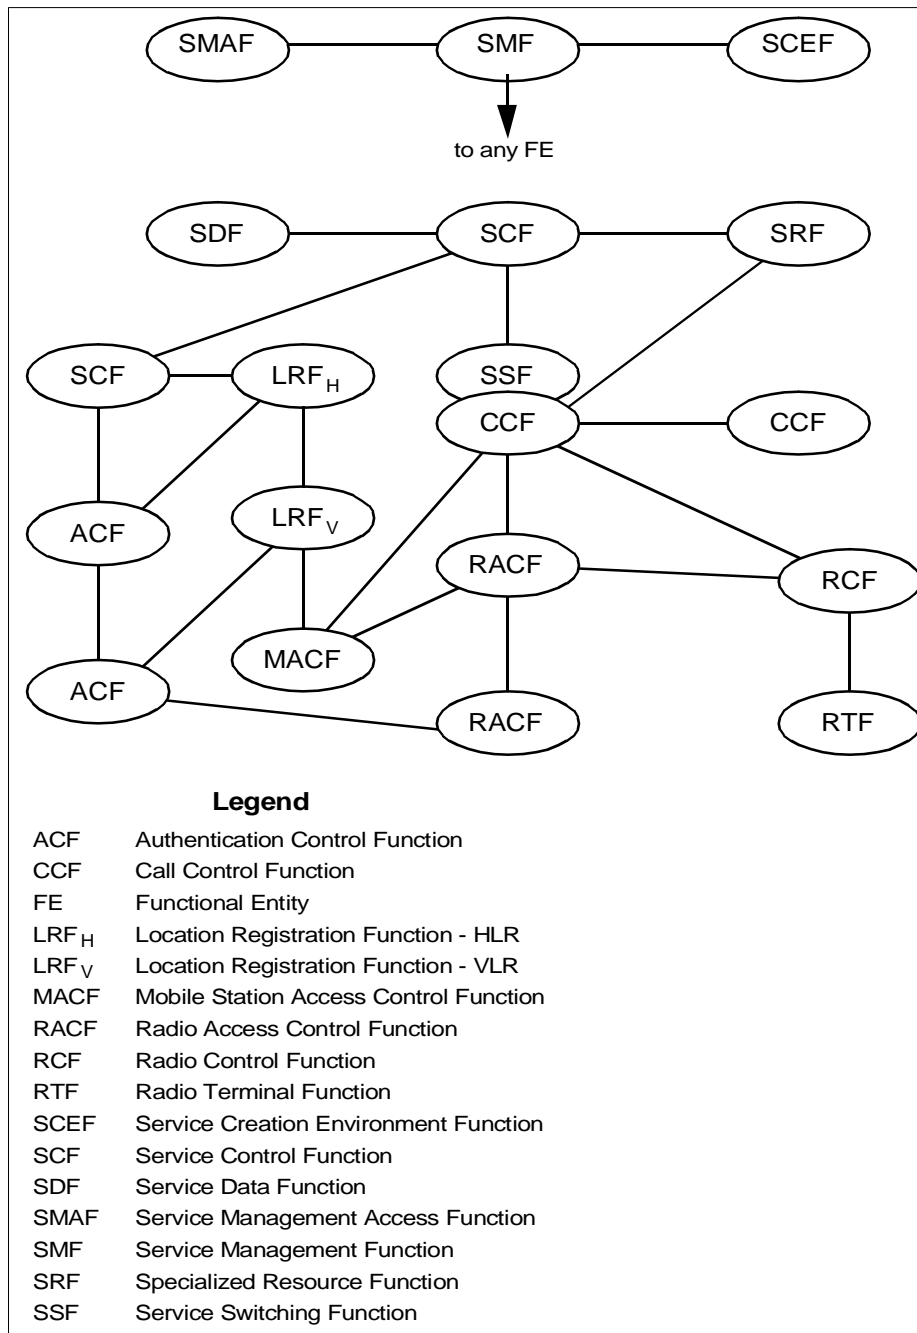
SMAF
SMF
SCEF
to any FE
SDF
SCF
SRF
SCF
$LRF_H$
SSF
CCF
CCF
ACF
$LRF_V$
RACF
RCF
MACF
ACF
RACF
RTF

**Legend**

| | |
|---|---|
| ACF | Authentication Control Function |
| CCF | Call Control Function |
| FE | Functional Entity |
| $LRF_H$ | Location Registration Function - HLR |
| $LRF_V$ | Location Registration Function - VLR |
| MACF | Mobile Station Access Control Function |
| RACF | Radio Access Control Function |
| RCF | Radio Control Function |
| RTF | Radio Terminal Function |
| SCEF | Service Creation Environment Function |
| SCF | Service Control Function |
| SDF | Service Data Function |
| SMAF | Service Management Access Function |
| SMF | Service Management Function |
| SRF | Specialized Resource Function |
| SSF | Service Switching Function |